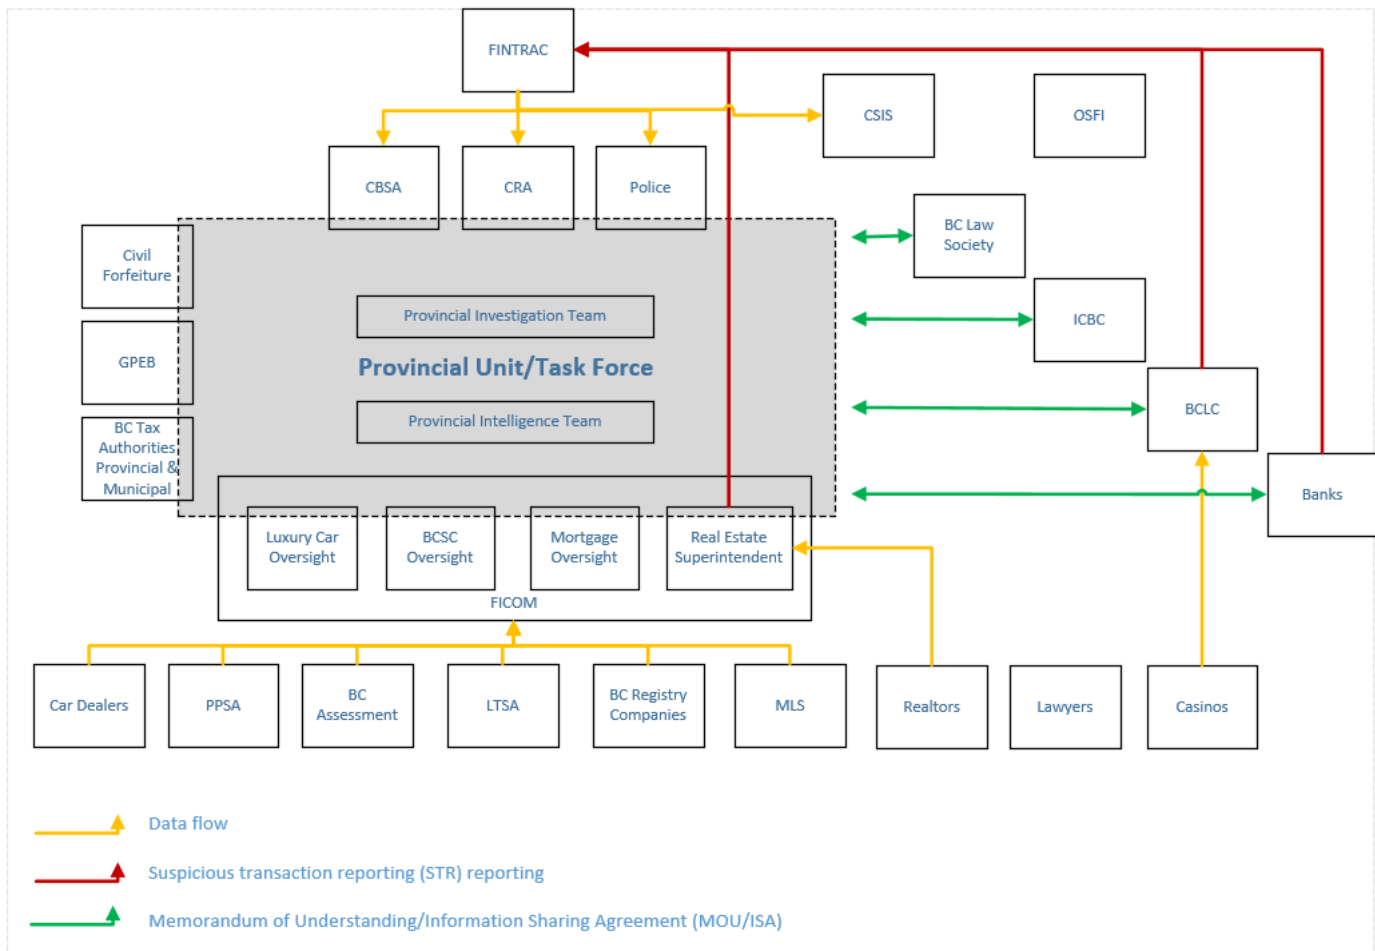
FINTRAC

CSIS

OSFI

CBSA

CRA

Police

BC Law Society

Civil Forfeiture

GPEB

BC Tax Authorities Provincial & Municipal

Provincial Investigation Team

Provincial Unit/Task Force

Provincial Intelligence Team

ICBC

BCLC

Banks

Luxury Car Oversight

BCSC Oversight

Mortgage Oversight

Real Estate Superintendent

FICOM

Car Dealers

PPSA

BC Assessment

LTSA

BC Registry Companies

MLS

Realtors

Lawyers

Casinos

Data flow

Suspicious transaction reporting (STR) reporting

Memorandum of Understanding/Information Sharing Agreement (MOU/ISA)